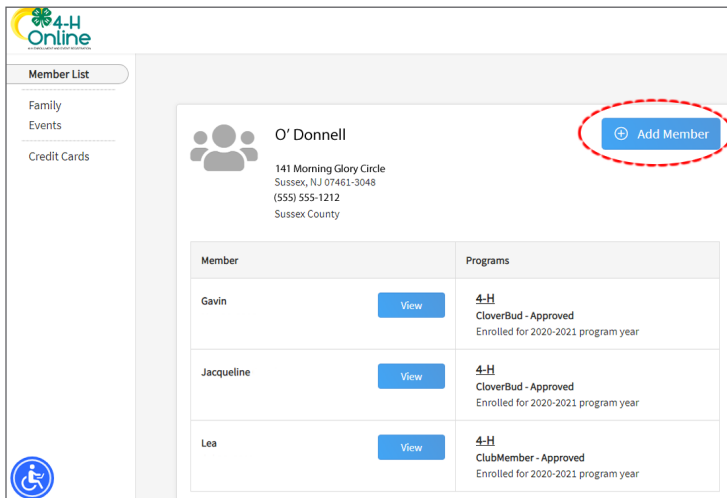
4-H Online

Member List

Family

Events

Credit Cards

O' Donnell

141 Morning Glory Circle
Sussex, NJ 07461-3048
(555) 555-1212
Sussex County

Add Member

| Member | | Programs |
|---|---|---|
| Gavin | View | 4-H CloverBud - Approved Enrolled for 2020-2021 program year |
| Jacqueline | View | 4-H CloverBud - Approved Enrolled for 2020-2021 program year |
| Lea | View | 4-H ClubMember - Approved Enrolled for 2020-2021 program year |